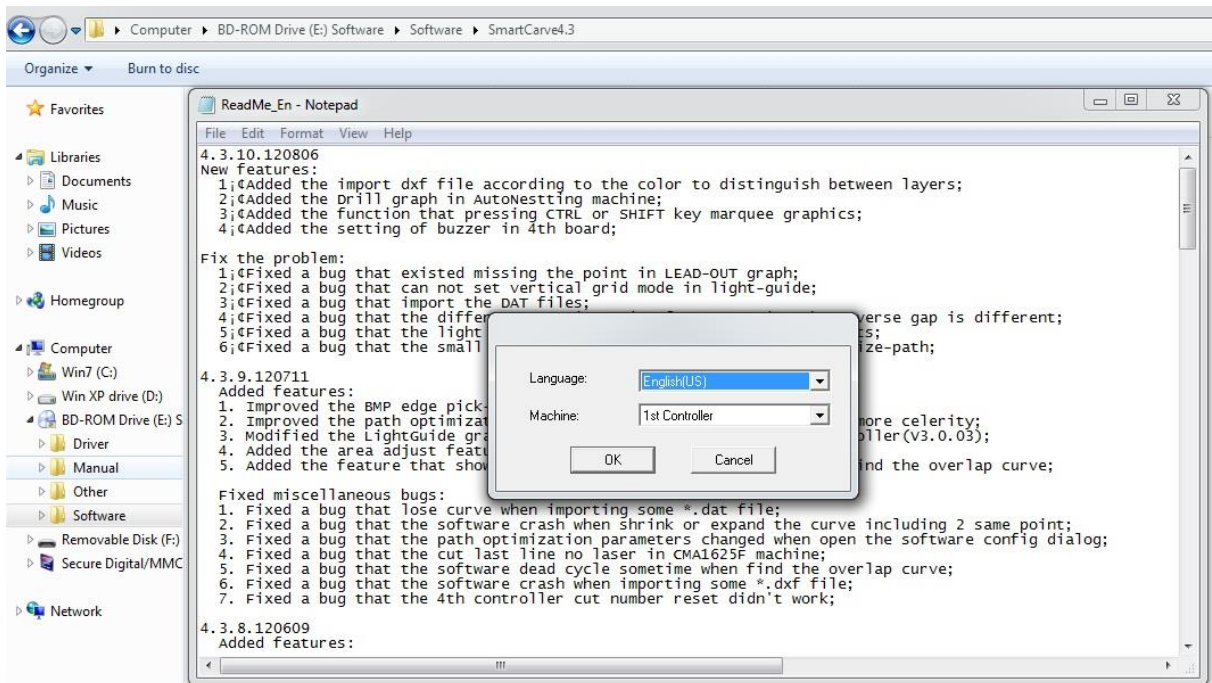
Computer ▸ BD-ROM Drive (E:) Software ▸ Software ▸ SmartCarve4.3

Organize ▾ Burn to disc

Favorites

Libraries
Documents
Music
Pictures
Videos

Homegroup

Computer
Win7 (C:)
Win XP drive (D:)
BD-ROM Drive (E:) S
Driver
Manual
Other
Software
Removable Disk (F:)
Secure Digital/MMC

Network

ReadMe_En - Notepad

File Edit Format View Help

4.3.10.120806
New features:
1¡¢Added the import dxf file according to the color to distinguish between layers;
2¡¢Added the Drill graph in AutoNestting machine;
3¡¢Added the function that pressing CTRL or SHIFT key marquee graphics;
4¡¢Added the setting of buzzer in 4th board;

Fix the problem:
1¡¢Fixed a bug that existed missing the point in LEAD-OUT graph;
2¡¢Fixed a bug that can not set vertical grid mode in light-guide;
3¡¢Fixed a bug that import the DAT files;
4¡¢Fixed a bug that the differ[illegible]verse gap is different;
5¡¢Fixed a bug that the light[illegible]s;
6¡¢Fixed a bug that the small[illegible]ize-path;

4.3.9.120711
Added features:
1. Improved the BMP edge pick-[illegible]
2. Improved the path optimizat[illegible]ore celerity;
3. Modified the LightGuide gra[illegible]oller(V3.0.03);
4. Added the area adjust featu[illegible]
5. Added the feature that show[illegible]ind the overlap curve;

Fixed miscellaneous bugs:
1. Fixed a bug that lose curve when importing some *.dat file;
2. Fixed a bug that the software crash when shrink or expand the curve including 2 same point;
3. Fixed a bug that the path optimization parameters changed when open the software config dialog;
4. Fixed a bug that the cut last line no laser in CMA1625F machine;
5. Fixed a bug that the software dead cycle sometime when find the overlap curve;
6. Fixed a bug that the software crash when importing some *.dxf file;
7. Fixed a bug that the 4th controller cut number reset didn't work;

4.3.8.120609
Added features:

Language: English(US)
Machine: 1st Controller
OK Cancel